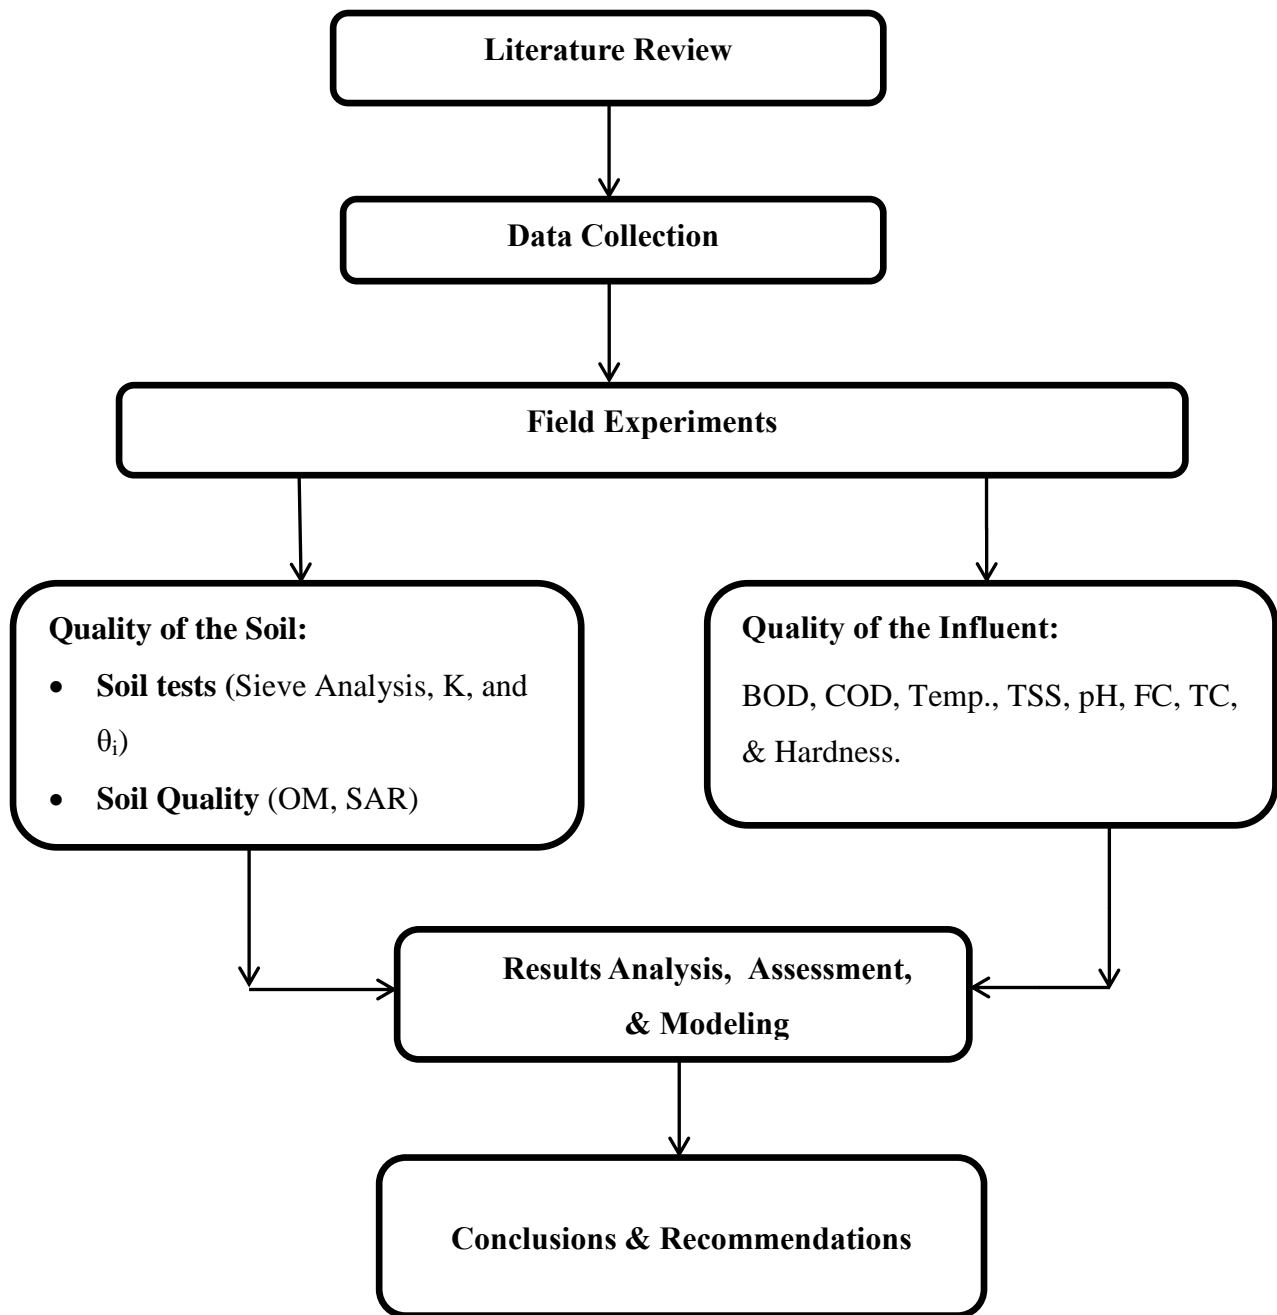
Literature Review

Data Collection

Field Experiments

Quality of the Soil:

- Soil tests (Sieve Analysis, K, and $\theta_i$)
- Soil Quality (OM, SAR)

Quality of the Influent:

BOD, COD, Temp., TSS, pH, FC, TC, & Hardness.

Results Analysis, Assessment, & Modeling

Conclusions & Recommendations